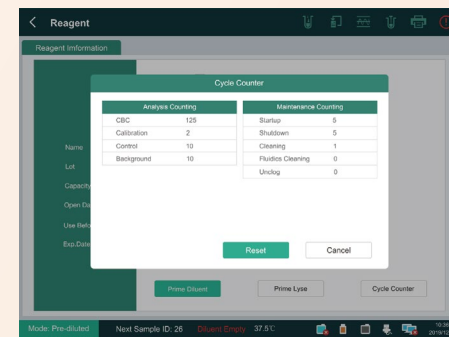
< Reagent

Reagent Information

Name
Lot
Capacity
Open Da
Use Befo
Exp.Date

Cycle Counter

| Analysis Counting | |
|---|---|
| CBC | 125 |
| Calibration | 2 |
| Control | 10 |
| Background | 10 |

| Maintenance Counting | |
|---|---|
| Startup | 5 |
| Shutdown | 5 |
| Cleaning | 1 |
| Fluidics Cleaning | 0 |
| Unclog | 0 |

Reset
Cancel

Prime Diluent
Prime Lyse
Cycle Counter

Mode: Pre-diluted
Next Sample ID: 26
Diluent Empty
37.5℃
10:36
2019/12